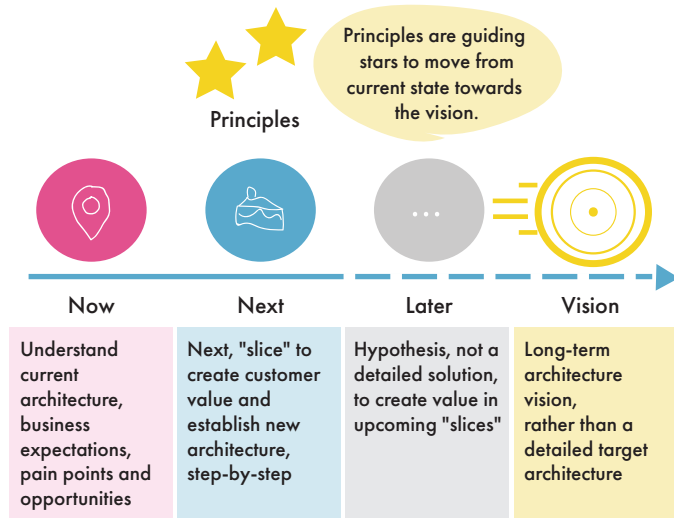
Principles are guiding stars to move from current state towards the vision.

Principles

...

Now

Next

Later

Vision

Understand current architecture, business expectations, pain points and opportunities

Next, "slice" to create customer value and establish new architecture, step-by-step

Hypothesis, not a detailed solution, to create value in upcoming "slices"

Long-term architecture vision, rather than a detailed target architecture